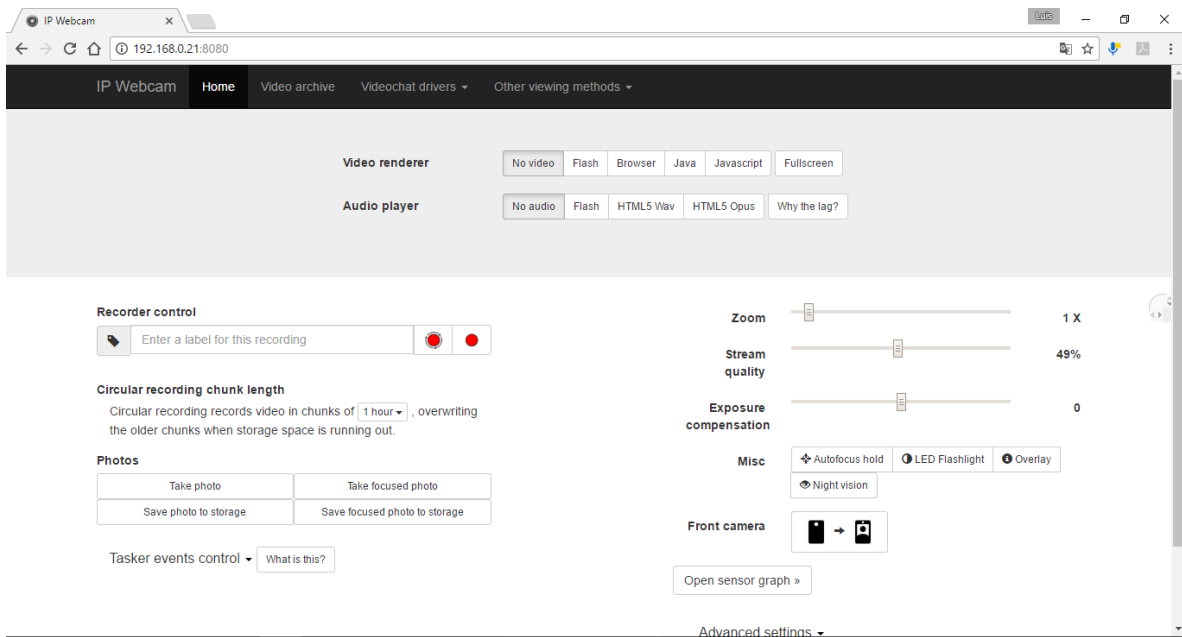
IP Webcam ×

Luis

192.168.0.21:8080

IP Webcam Home Video archive Videochat drivers ▾ Other viewing methods ▾

Video renderer No video Flash Browser Java Javascript Fullscreen

Audio player No audio Flash HTML5 Wav HTML5 Opus Why the lag?

Recorder control

Enter a label for this recording

Circular recording chunk length

Circular recording records video in chunks of 1 hour ▾ , overwriting the older chunks when storage space is running out.

Photos

Take photo | Take focused photo

Save photo to storage | Save focused photo to storage

Tasker events control ▾ What is this?

Zoom 1 X

Stream quality 49%

Exposure compensation 0

Misc Autofocus hold LED Flashlight Overlay Night vision

Front camera

Open sensor graph »

Advanced settings ▾